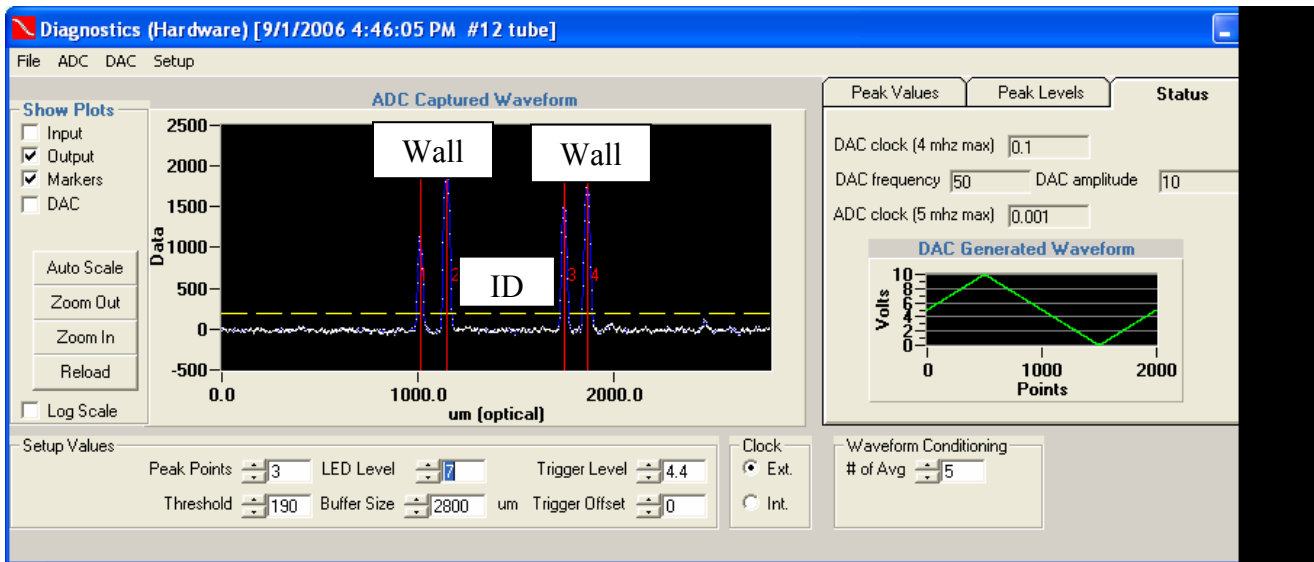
Diagnostics (Hardware) [9/1/2006 4:46:05 PM #12 tube]

File ADC DAC Setup

Show Plots
Input
Output
Markers
DAC

Auto Scale
Zoom Out
Zoom In
Reload
Log Scale

ADC Captured Waveform

Wall
Wall
ID

2500
2000
1500
1000
500
0
-500
Data
1 2 3 4
0.0
1000.0
2000.0
um (optical)

Peak Values | Peak Levels | Status

DAC clock (4 mhz max) 0.1
DAC frequency 50
DAC amplitude 10
ADC clock (5 mhz max) 0.001

DAC Generated Waveform
10
8
6
4
2
0
Volts
0
1000
2000
Points

Setup Values
Peak Points 3
LED Level 7
Trigger Level 4.4
Threshold 190
Buffer Size 2800 um
Trigger Offset 0

Clock
Ext.
Int.

Waveform Conditioning
# of Avg 5